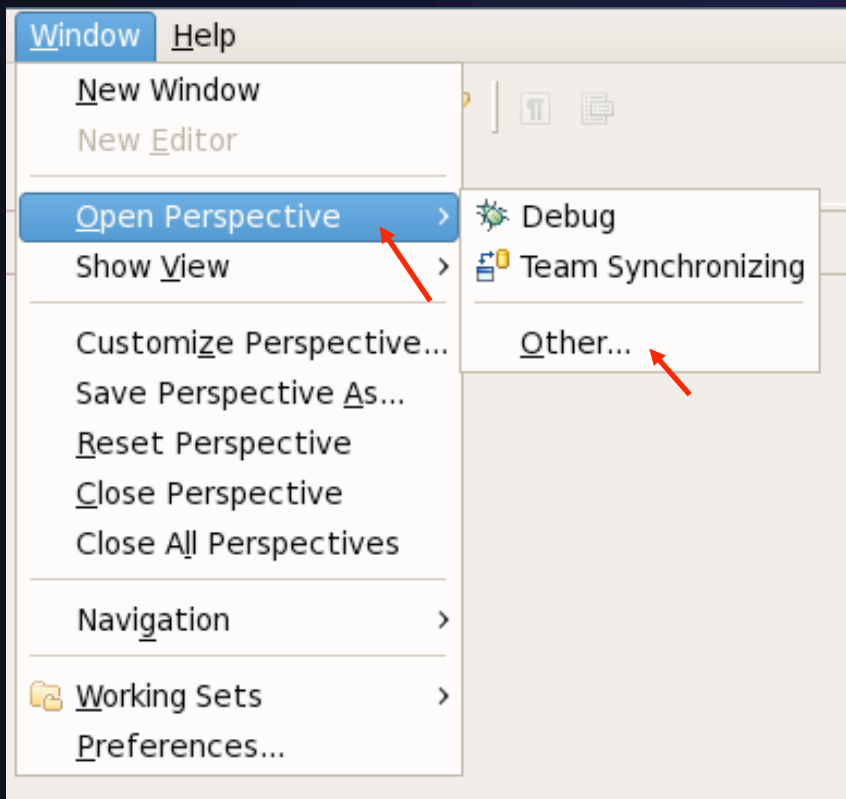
Window Help

New Window
New Editor

Open Perspective
Show View

Customize Perspective...
Save Perspective As...
Reset Perspective
Close Perspective
Close All Perspectives

Navigation

Working Sets
Preferences...

Debug
Team Synchronizing

Other...